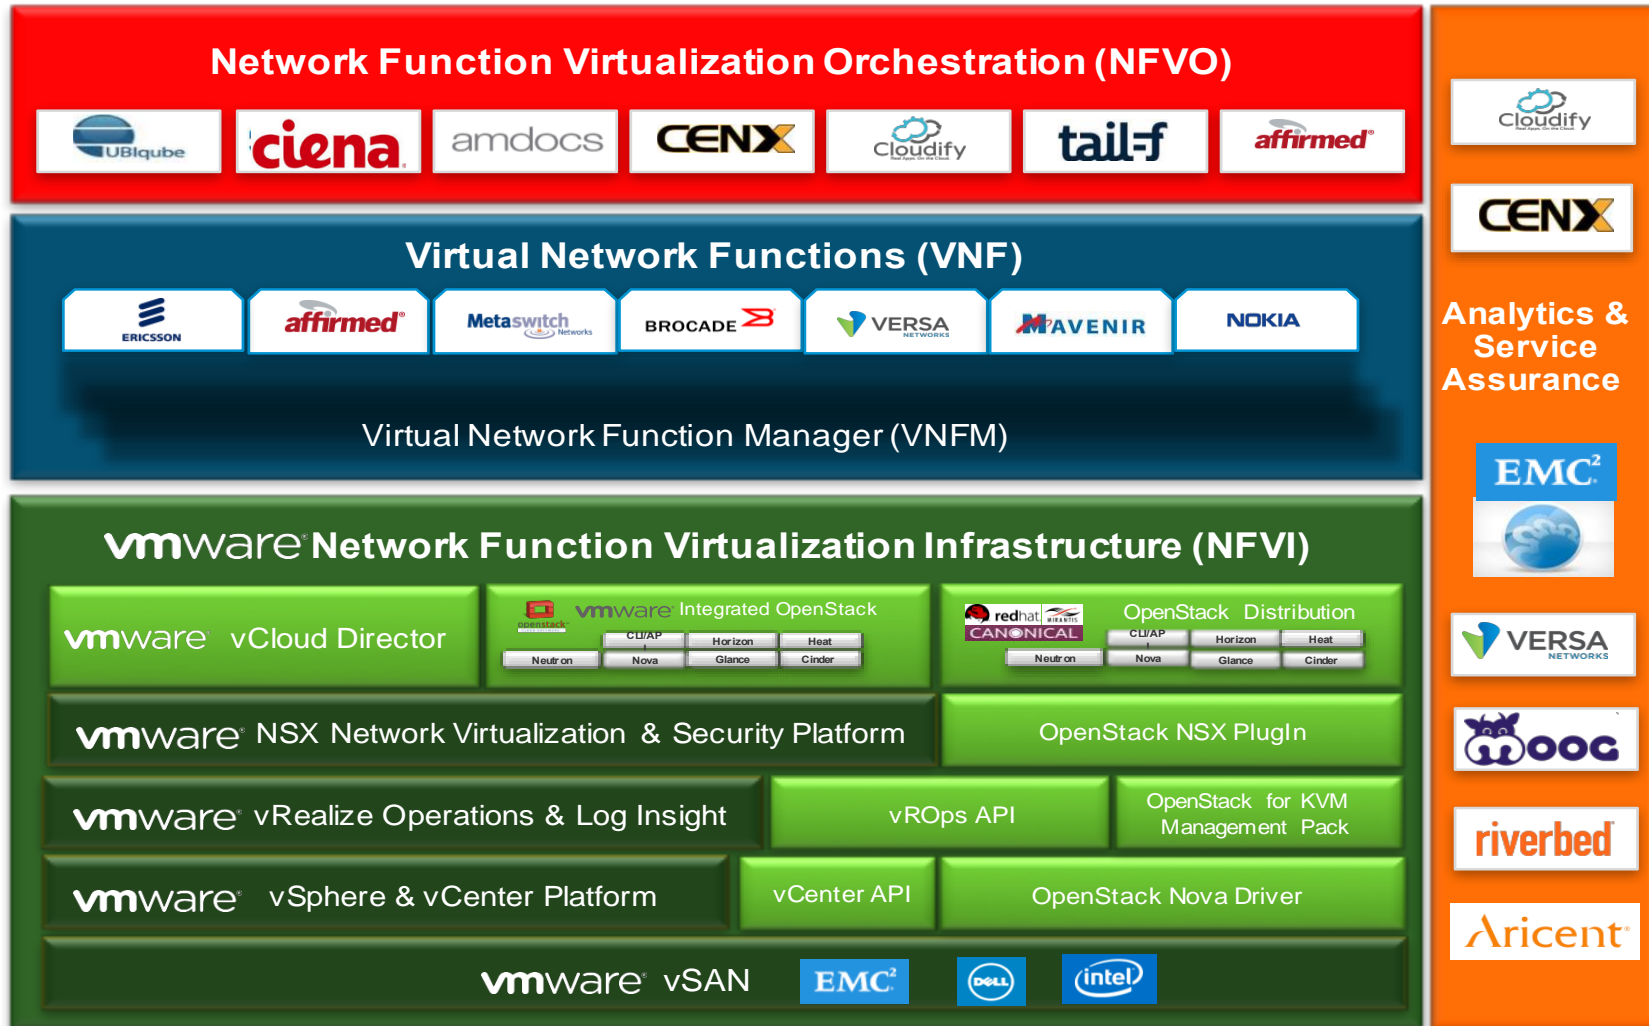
Network Function Virtualization Orchestration (NFVO)

UBIqube ciena amdocs CENX Cloudify tail-f affirmed

Virtual Network Functions (VNF)

ERICSSON affirmed Metaswitch Networks BROCADE VERSA NETWORKS MAVENIR NOKIA

Virtual Network Function Manager (VNFM)

vmware Network Function Virtualization Infrastructure (NFVI)

vmware vCloud Director

openstack vmware Integrated OpenStack
CLI/AP Horizon Heat
Neutron Nova Glance Cinder

redhat MIRANTIS CANONICAL OpenStack Distribution
CLI/AP Horizon Heat
Neutron Nova Glance Cinder

vmware NSX Network Virtualization & Security Platform

OpenStack NSX PlugIn

vmware vRealize Operations & Log Insight

vROps API

OpenStack for KVM Management Pack

vmware vSphere & vCenter Platform

vCenter API

OpenStack Nova Driver

vmware vSAN EMC² DELL intel

Cloudify

CENX

Analytics & Service Assurance

EMC²

VERSA NETWORKS

MOOG

riverbed

Aricent